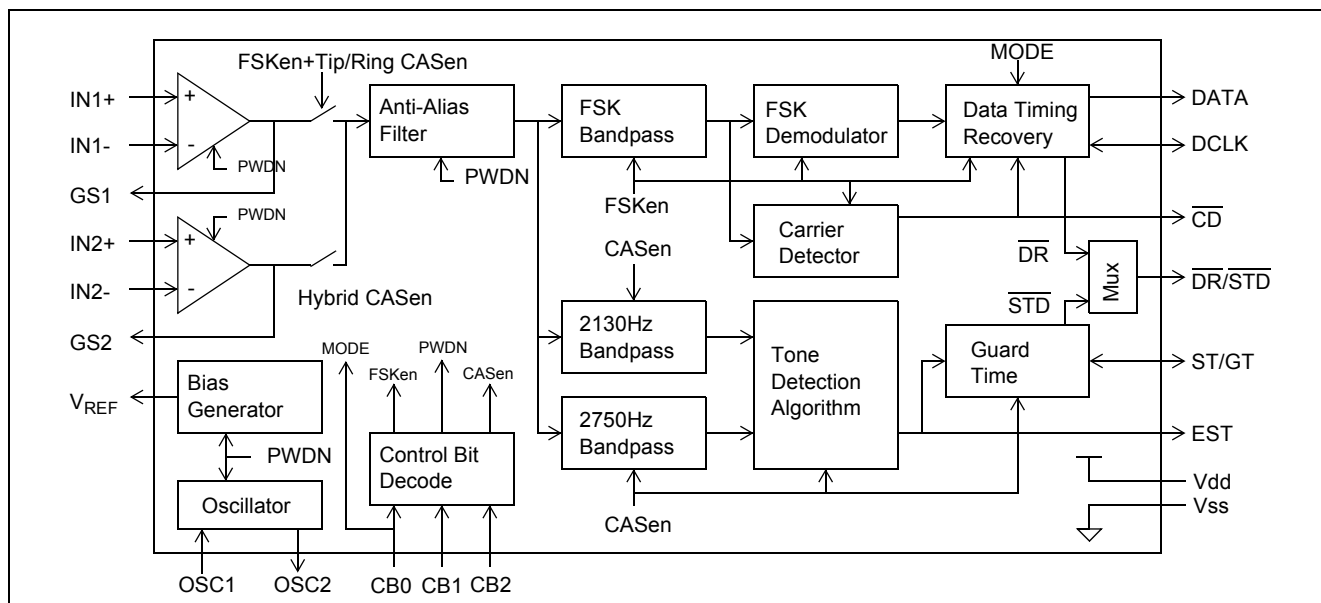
FSKen+Tip/Ring CASen

MODE

IN1+

IN1-

GS1

IN2+

IN2-

GS2

PWDN

PWDN

Hybrid CASen

Anti-Alias Filter

PWDN

FSK Bandpass

FSKen

CASen

FSK Demodulator

Carrier Detector

Data Timing Recovery

DATA

DCLK

$\overline{CD}$

$\overline{DR}$

Mux

$\overline{DR}/\overline{STD}$

$\overline{STD}$

2130Hz Bandpass

2750Hz Bandpass

CASen

Tone Detection Algorithm

Guard Time

ST/GT

EST

Vdd

Vss

MODE

FSKen

PWDN

CASen

Bias Generator

$V_{REF}$

PWDN

Oscillator

Control Bit Decode

OSC1

OSC2

CB0

CB1

CB2